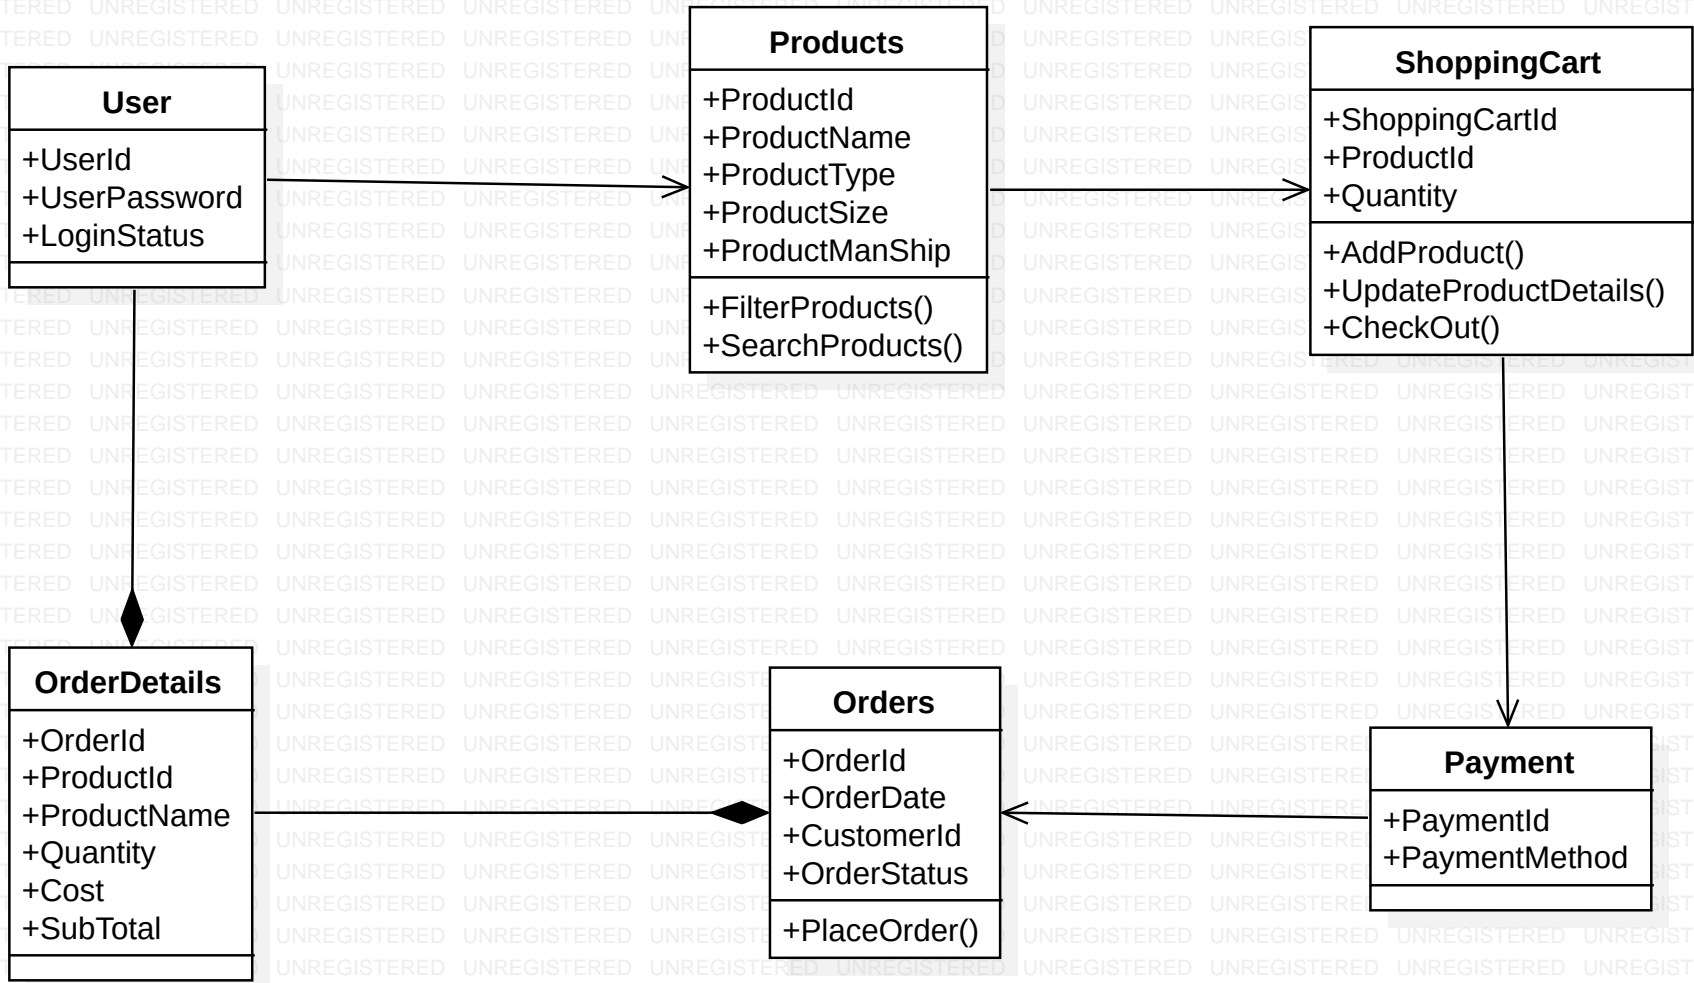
User

+UserId
+UserPassword
+LoginStatus

Products

+ProductId
+ProductName
+ProductType
+ProductSize
+ProductManShip

+FilterProducts()
+SearchProducts()

ShoppingCart

+ShoppingCartId
+ProductId
+Quantity

+AddProduct()
+UpdateProductDetails()
+CheckOut()

OrderDetails

+OrderId
+ProductId
+ProductName
+Quantity
+Cost
+SubTotal

Orders

+OrderId
+OrderDate
+CustomerId
+OrderStatus

+PlaceOrder()

Payment

+PaymentId
+PaymentMethod

UNREGISTERED